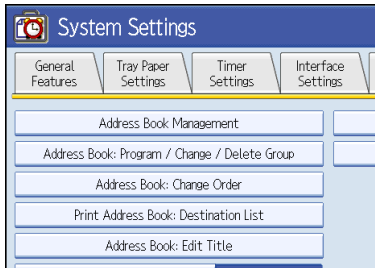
System Settings

General Features

Tray Paper Settings

Timer Settings

Interface Settings

Address Book Management

Address Book: Program / Change / Delete Group

Address Book: Change Order

Print Address Book: Destination List

Address Book: Edit Title